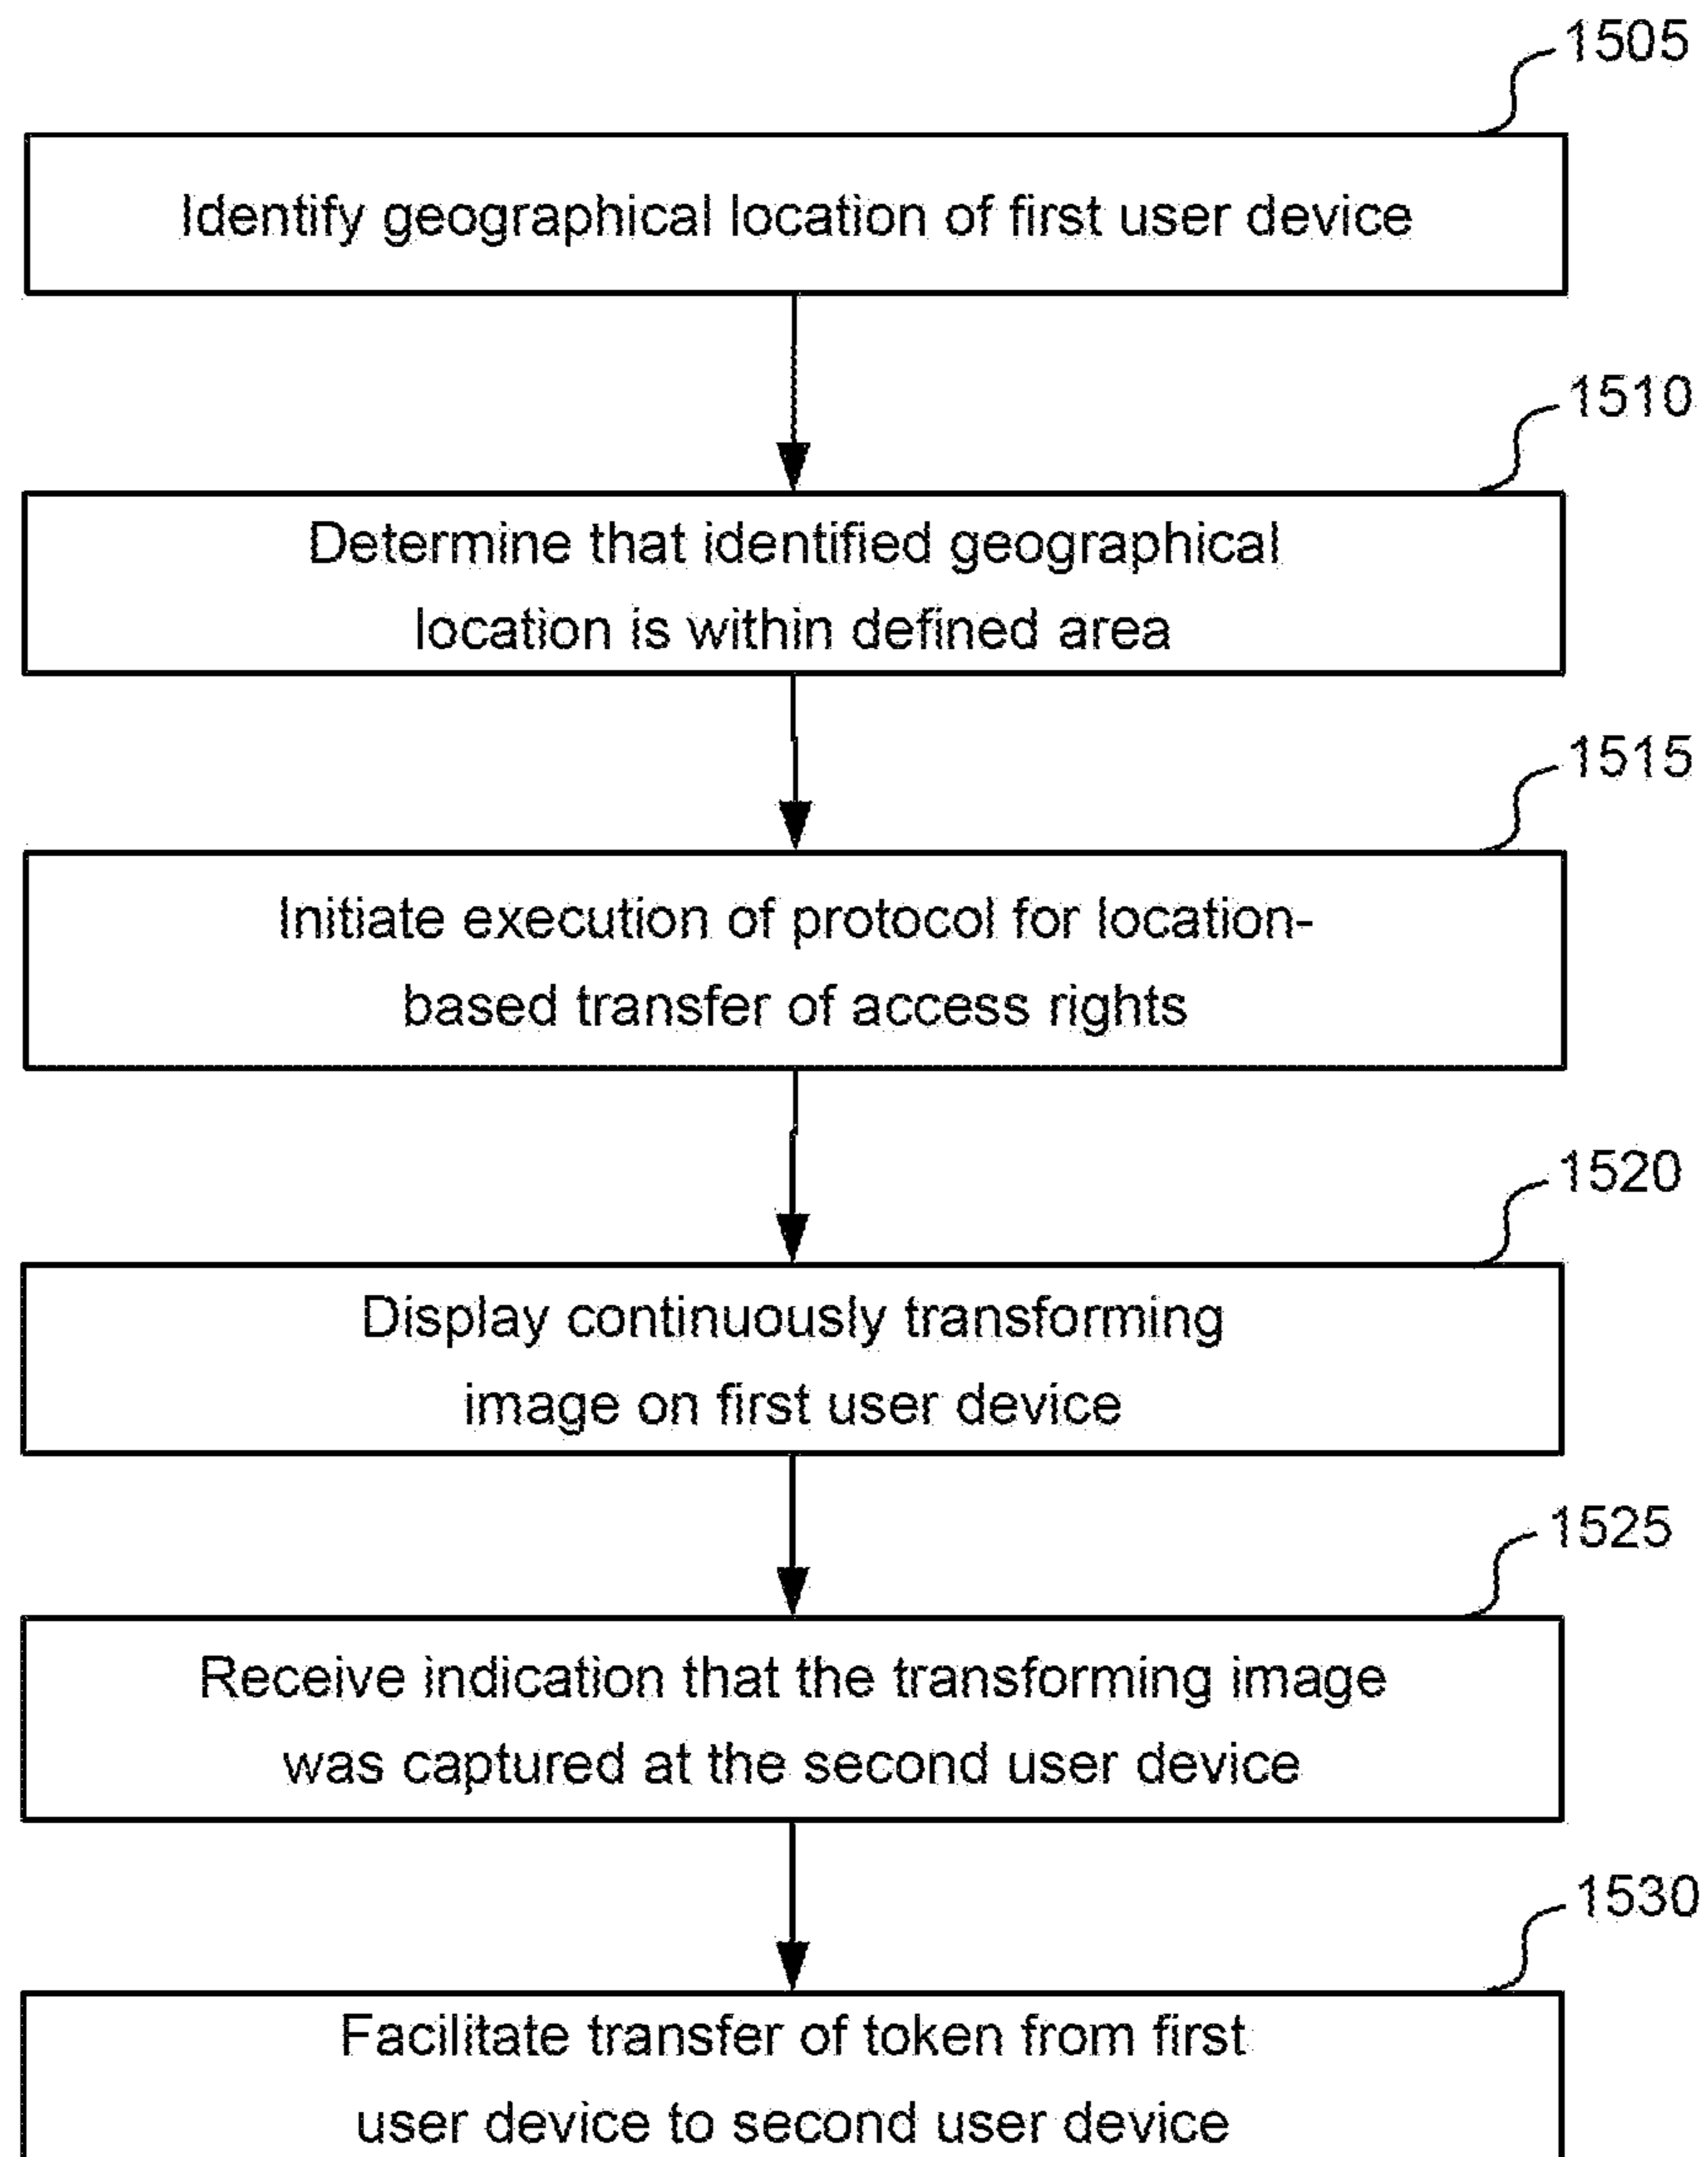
1505

Identify geographical location of first user device

1510

Determine that identified geographical location is within defined area

1515

Initiate execution of protocol for location-based transfer of access rights

1520

Display continuously transforming image on first user device

1525

Receive indication that the transforming image was captured at the second user device

1530

Facilitate transfer of token from first user device to second user device